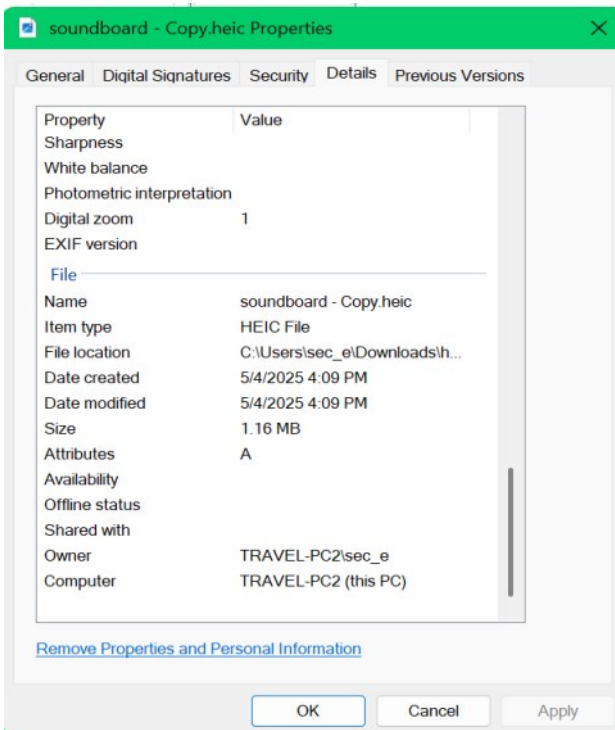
soundboard - Copy.heic Properties

General | Digital Signatures | Security | Details | Previous Versions

| Property | Value |
|---|---|
| Sharpness | |
| White balance | |
| Photometric interpretation | |
| Digital zoom | 1 |
| EXIF version | |

File

| | |
|---|---|
| Name | soundboard - Copy.heic |
| Item type | HEIC File |
| File location | C:\Users\sec_e\Downloads\h... |
| Date created | 5/4/2025 4:09 PM |
| Date modified | 5/4/2025 4:09 PM |
| Size | 1.16 MB |
| Attributes | A |
| Availability | |
| Offline status | |
| Shared with | |
| Owner | TRAVEL-PC2\sec_e |
| Computer | TRAVEL-PC2 (this PC) |

Remove Properties and Personal Information

OK | Cancel | Apply